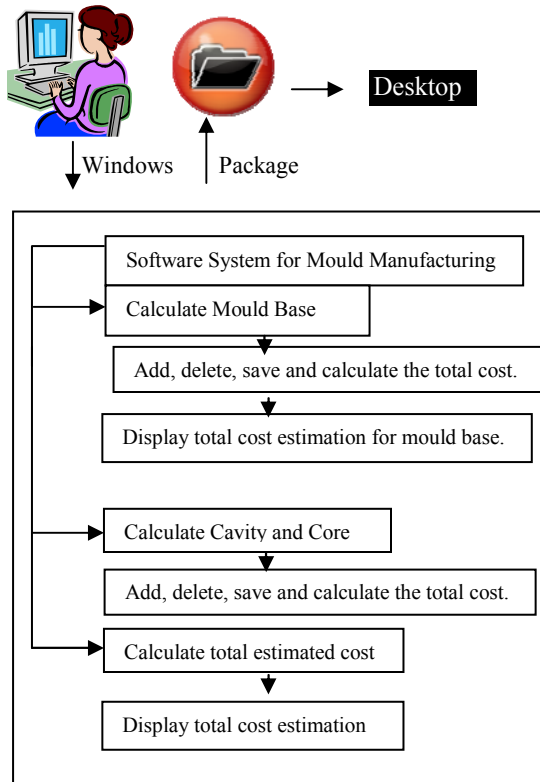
Desktop

Windows

Package

Software System for Mould Manufacturing

Calculate Mould Base

Add, delete, save and calculate the total cost.

Display total cost estimation for mould base.

Calculate Cavity and Core

Add, delete, save and calculate the total cost.

Calculate total estimated cost

Display total cost estimation